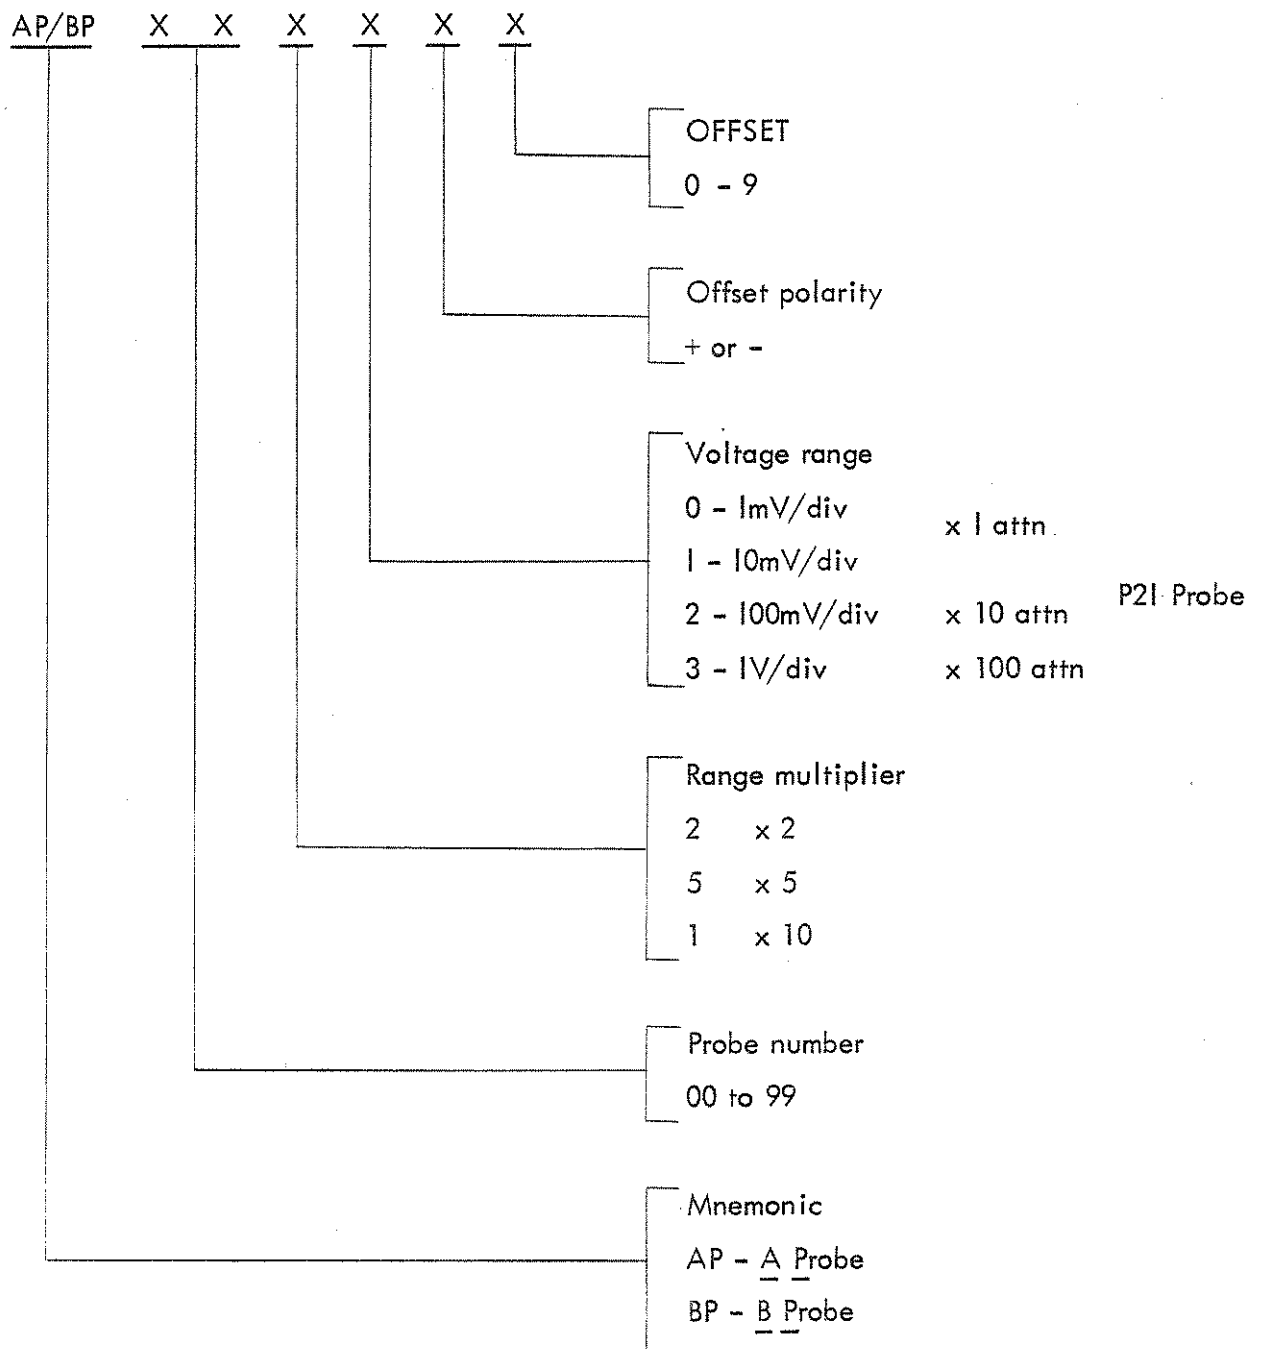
AP/BP X X X X X X

OFFSET
0 - 9

Offset polarity
+ or -

Voltage range
0 - lmV/div
1 - 10mV/div x 1 attn
2 - 100mV/div x 10 attn
3 - 1V/div x 100 attn
P21 Probe

Range multiplier
2 x 2
5 x 5
1 x 10

Probe number
00 to 99

Mnemonic
AP - A Probe
BP - B Probe